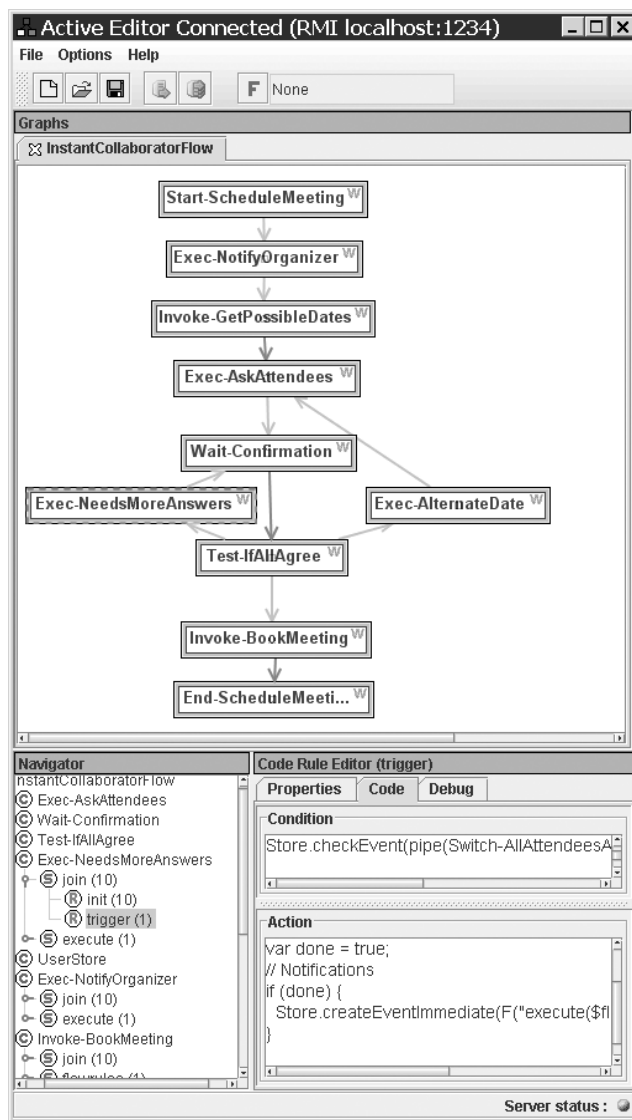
Active Editor Connected (RMI localhost:1234)

File Options Help

F None

Graphs

InstantCollaboratorFlow

Start-ScheduleMeeting W

Exec-NotifyOrganizer W

Invoke-GetPossibleDates W

Exec-AskAttendees W

Wait-Confirmation W

Exec-NeedsMoreAnswers W

Exec-AlternateDate W

Test-IfAllAgree W

Invoke-BookMeeting W

End-ScheduleMeeti... W

Navigator

nstantCollaboratorFlow
C Exec-AskAttendees
C Wait-Confirmation
C Test-IfAllAgree
C Exec-NeedsMoreAnswers
S join (10)
R init (10)
R trigger (1)
S execute (1)
C UserStore
C Exec-NotifyOrganizer
S join (10)
S execute (1)
C Invoke-BookMeeting
S join (10)
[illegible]

Code Rule Editor (trigger)

Properties Code Debug

Condition

Store.checkEvent(pipe(Switch-AllAttendeesA

Action

var done = true;
// Notifications
if (done) {
Store.createEventImmediate(F("execute($fl
}

Server status :